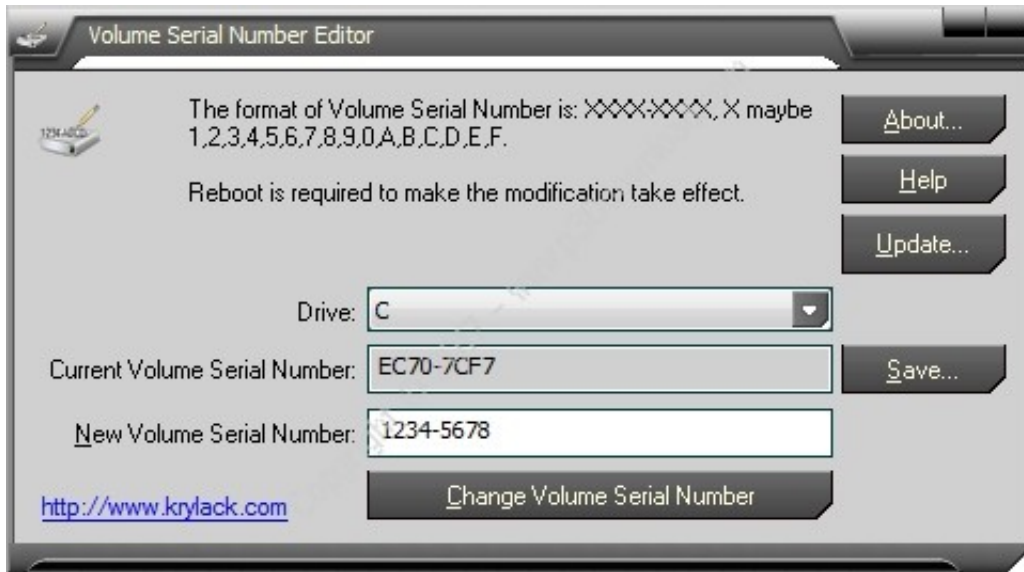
Volume Serial Number Editor

1234-ABCD

The format of Volume Serial Number is: XXXX-XXXX, X maybe 1,2,3,4,5,6,7,8,9,0,A,B,C,D,E,F.

Reboot is required to make the modification take effect.

About...

Help

Update...

Drive: C

Current Volume Serial Number: EC70-7CF7

Save...

New Volume Serial Number: 1234-5678

http://www.krylack.com

Change Volume Serial Number